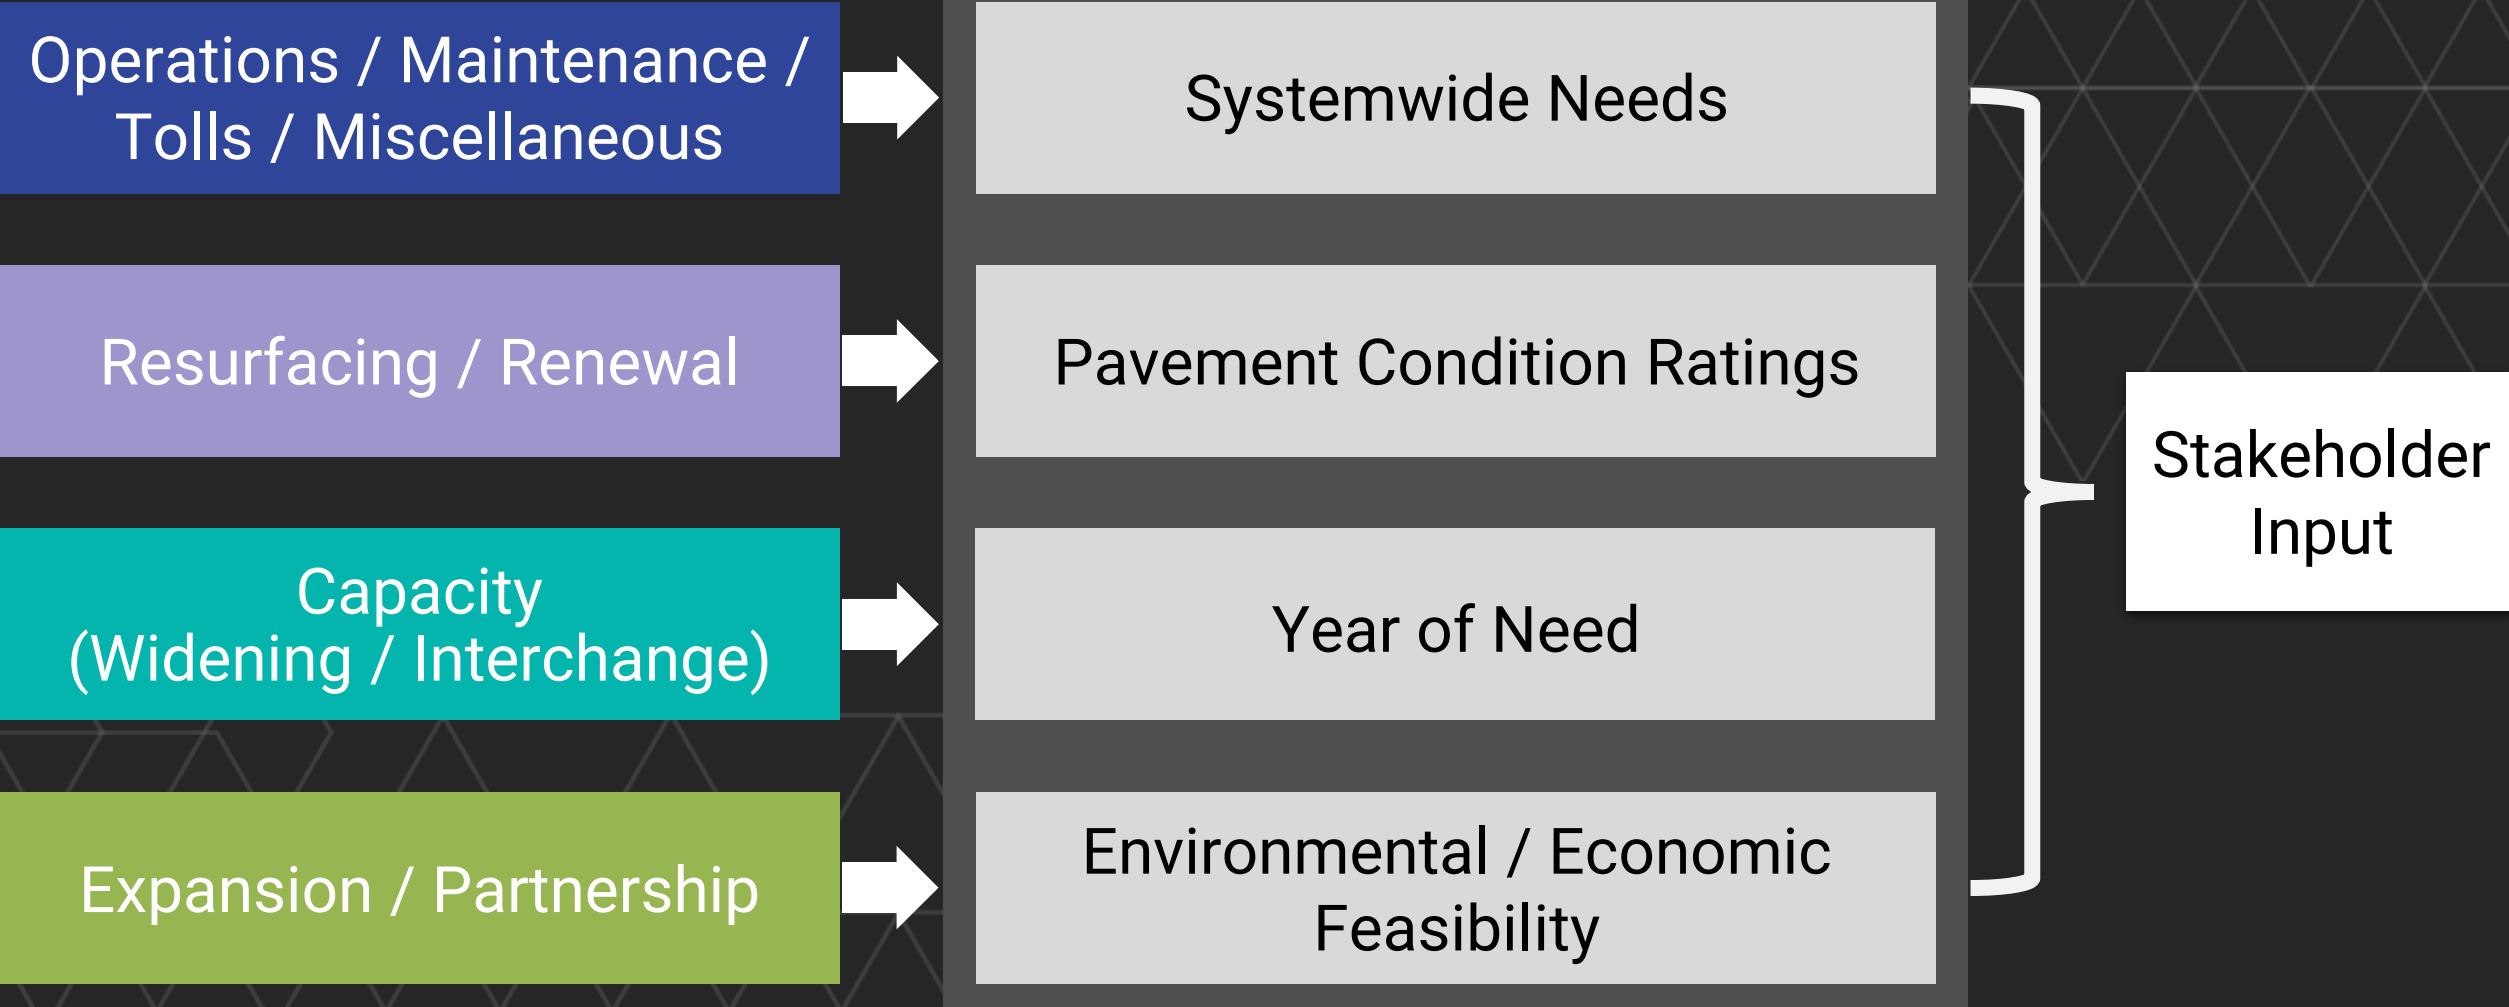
Operations / Maintenance / Tolls / Miscellaneous

Resurfacing / Renewal

Capacity (Widening / Interchange)

Expansion / Partnership

Systemwide Needs

Pavement Condition Ratings

Year of Need

Environmental / Economic Feasibility

Stakeholder Input